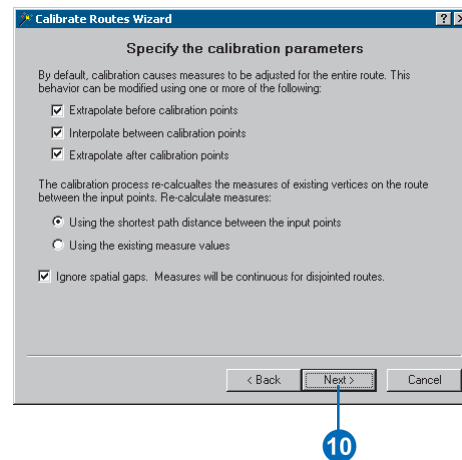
Calibrate Routes Wizard

Specify the calibration parameters

By default, calibration causes measures to be adjusted for the entire route. This behavior can be modified using one or more of the following:

Extrapolate before calibration points

Interpolate between calibration points

Extrapolate after calibration points

The calibration process re-calcualtes the measures of existing vertices on the route between the input points. Re-calculate measures:

Using the shortest path distance between the input points

Using the existing measure values

Ignore spatial gaps. Measures will be continuous for disjointed routes.

< Back

Next >

Cancel

10